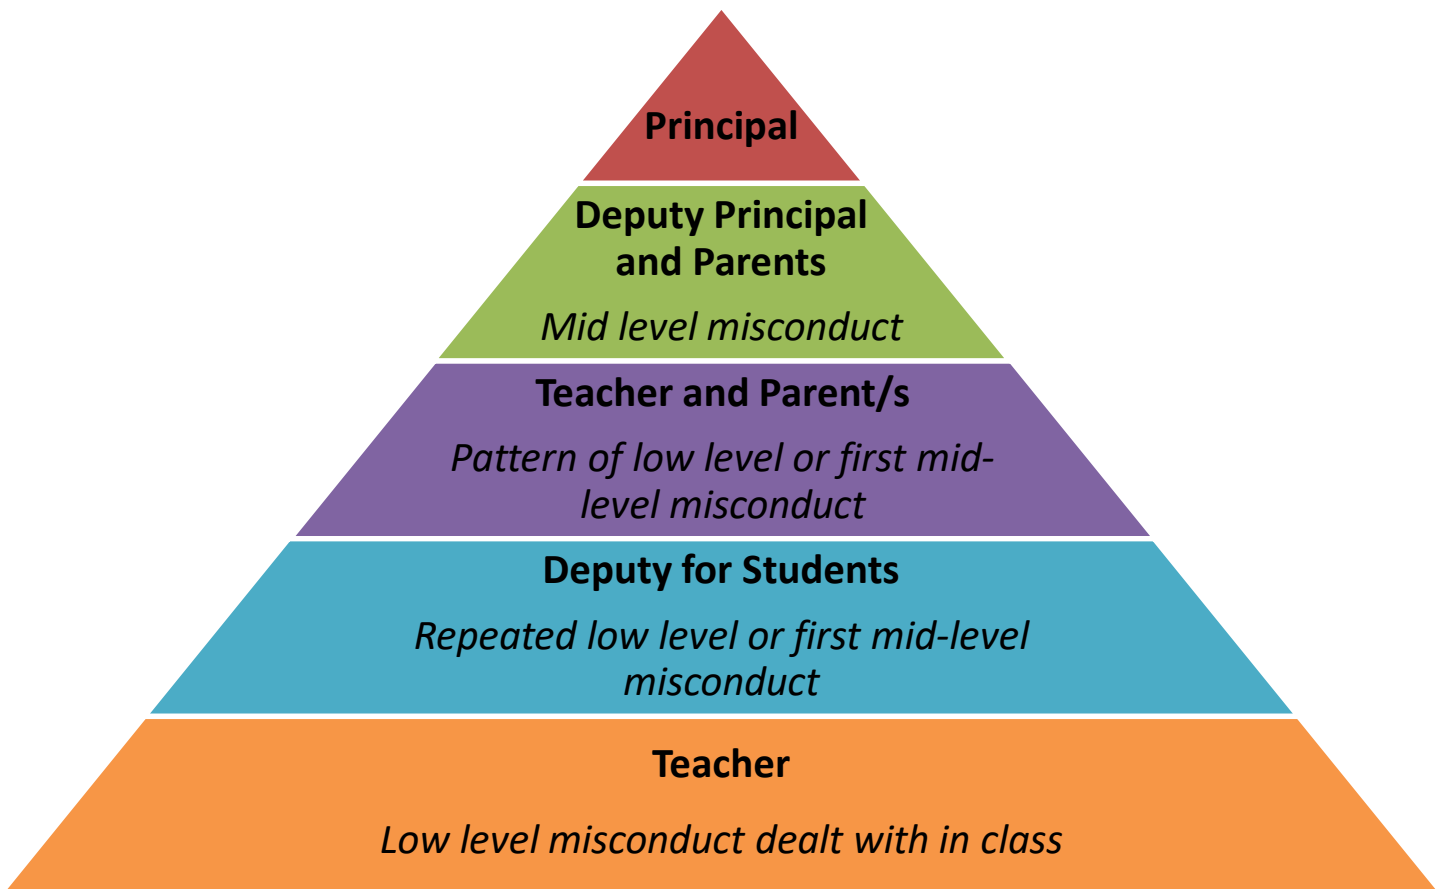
Principal

Deputy Principal and Parents

Mid level misconduct

Teacher and Parent/s

Pattern of low level or first mid-level misconduct

Deputy for Students

Repeated low level or first mid-level misconduct

Teacher

Low level misconduct dealt with in class